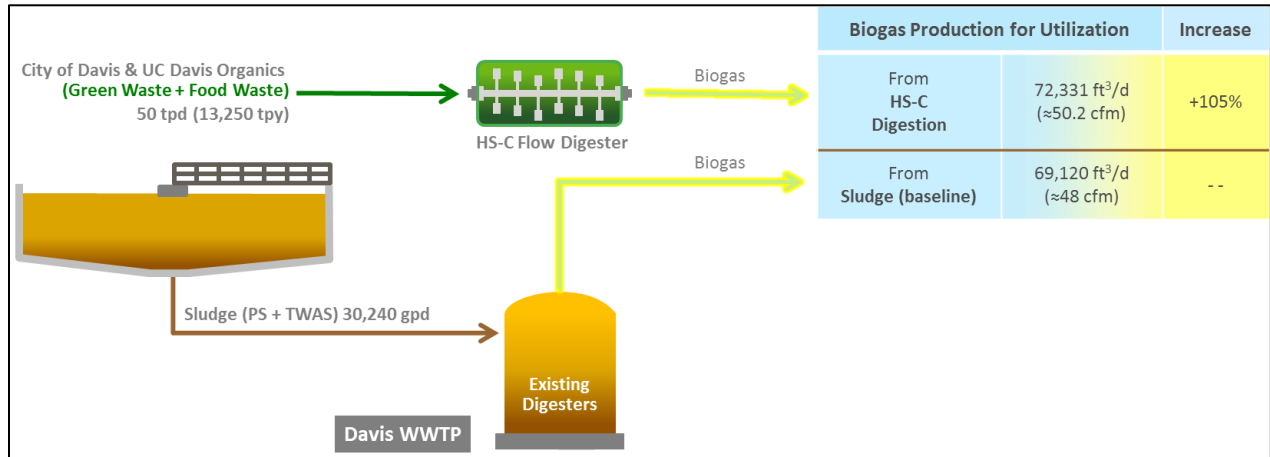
City of Davis & UC Davis Organics
(Green Waste + Food Waste)
50 tpd (13,250 tpy)

HS-C Flow Digester

Biogas

Biogas

| Biogas Production for Utilization | | Increase |
|---|---|---|
| From HS-C Digestion | 72,331 ft$^3$/d (≈50.2 cfm) | +105% |
| From Sludge (baseline) | 69,120 ft$^3$/d (≈48 cfm) | - - |

Sludge (PS + TWAS) 30,240 gpd

Existing Digesters

Davis WWTP